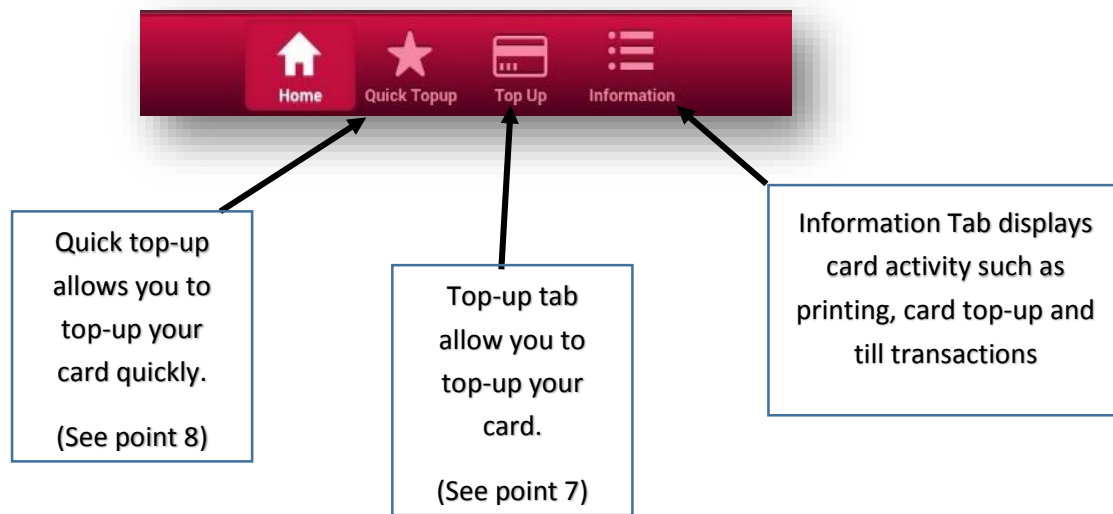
Home Quick Topup Top Up Information

Quick top-up allows you to top-up your card quickly.

(See point 8)

Top-up tab allow you to top-up your card.

(See point 7)

Information Tab displays card activity such as printing, card top-up and till transactions